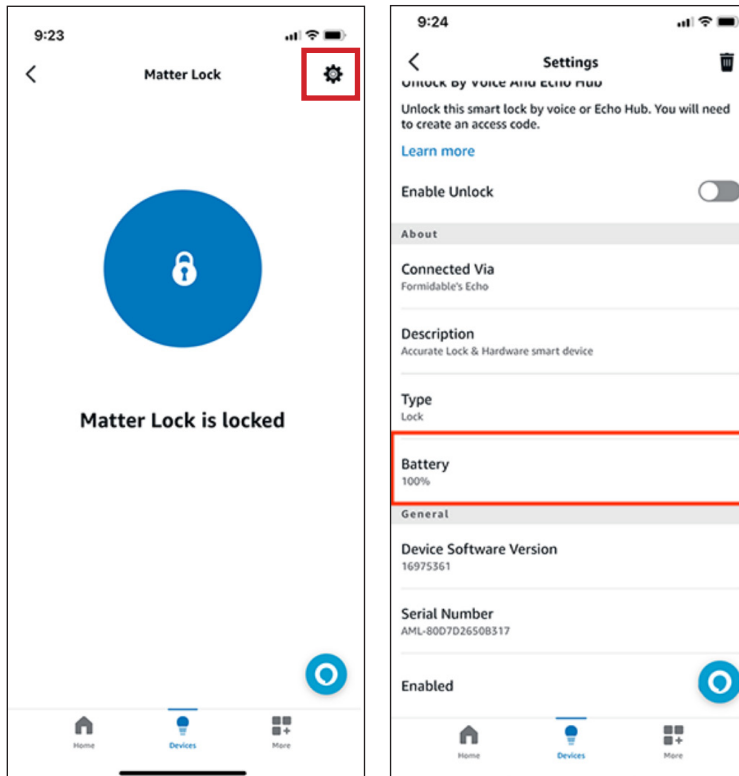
9:23

Matter Lock

Matter Lock is locked

Home Devices More

9:24

Settings

Unlock By Voice And Echo Hub

Unlock this smart lock by voice or Echo Hub. You will need to create an access code.

Learn more

Enable Unlock

About

Connected Via
Formidable's Echo

Description
Accurate Lock & Hardware smart device

Type
Lock

Battery
100%

General

Device Software Version
16975361

Serial Number
AML-80D7D2650B317

Enabled

Home Devices More